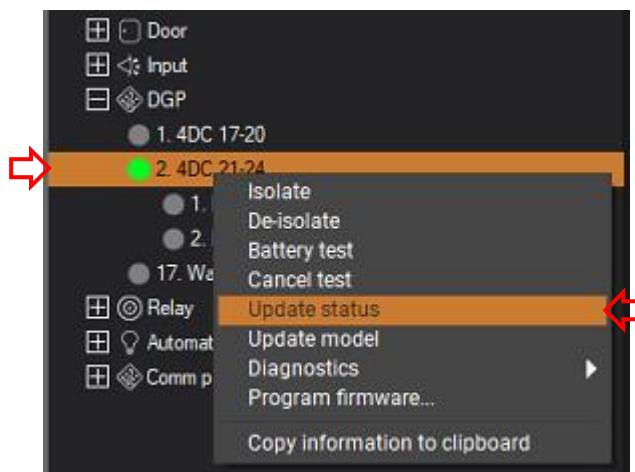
Door
Input
DGP
1. 4DC 17-20
2. 4DC 21-24
1. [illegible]
2. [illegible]
17. Wa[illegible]
Relay
Automat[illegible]
Comm p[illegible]

Isolate
De-isolate
Battery test
Cancel test
Update status
Update model
Diagnostics
Program firmware...
Copy information to clipboard